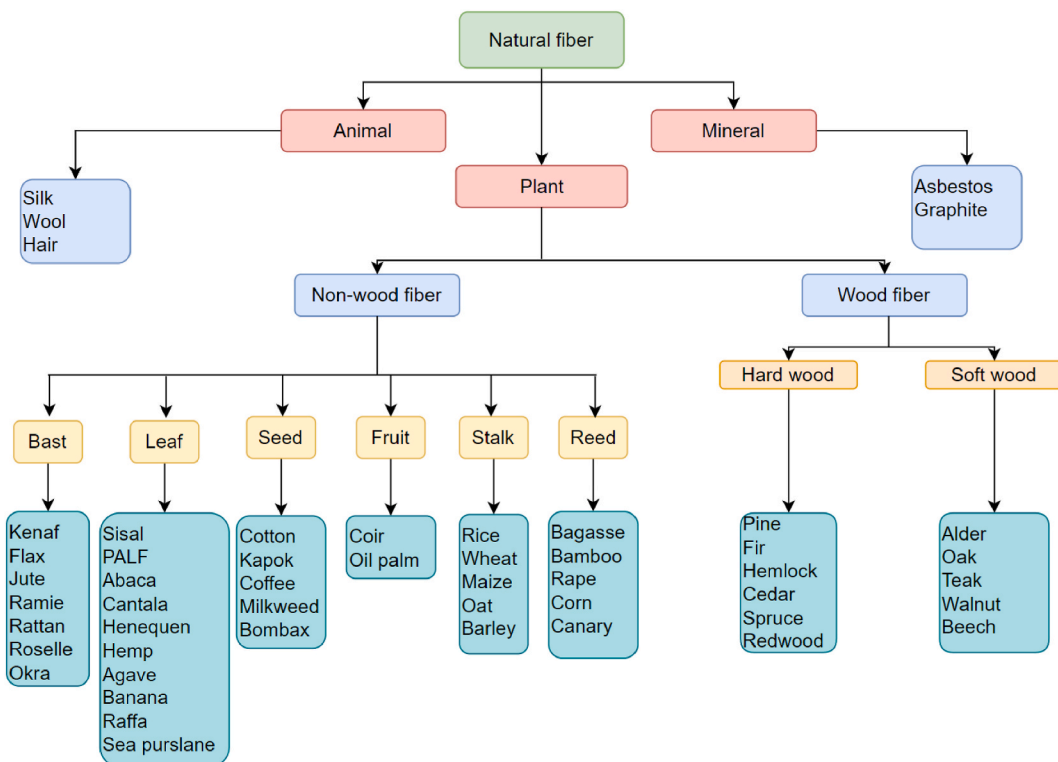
Natural fiber

Animal

Mineral

Plant

Silk
Wool
Hair

Asbestos
Graphite

Non-wood fiber

Wood fiber

Hard wood

Soft wood

Bast

Leaf

Seed

Fruit

Stalk

Reed

Kenaf
Flax
Jute
Ramie
Rattan
Roselle
Okra

Sisal
PALF
Abaca
Cantala
Henequen
Hemp
Agave
Banana
Raffa
Sea purslane

Cotton
Kapok
Coffee
Milkweed
Bombax

Coir
Oil palm

Rice
Wheat
Maize
Oat
Barley

Bagasse
Bamboo
Rape
Corn
Canary

Pine
Fir
Hemlock
Cedar
Spruce
Redwood

Alder
Oak
Teak
Walnut
Beech